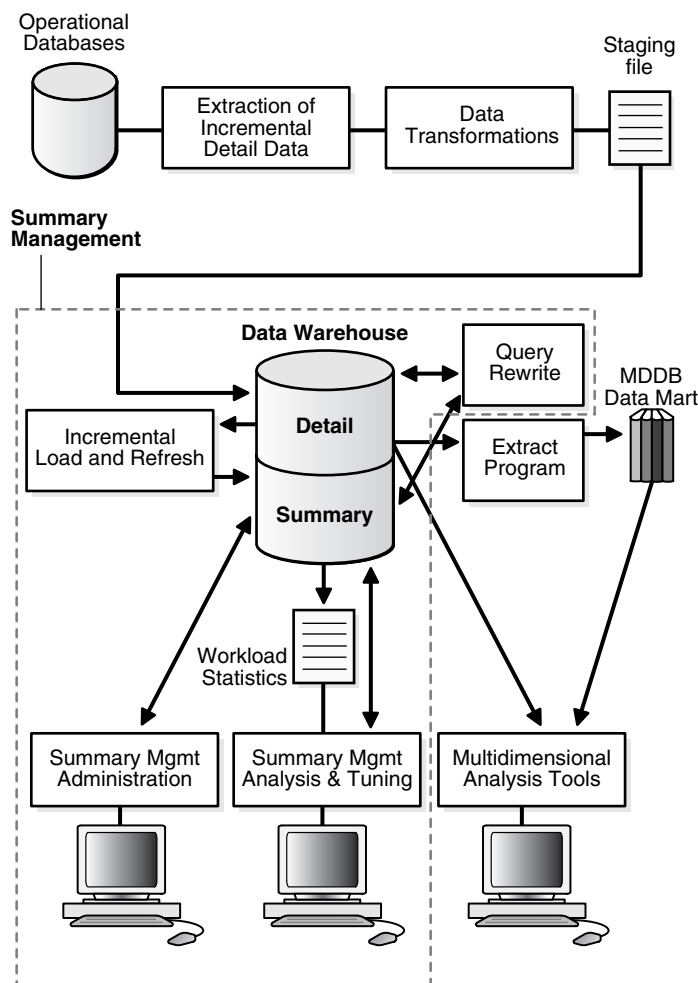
Operational Databases

Extraction of Incremental Detail Data

Data Transformations

Staging file

Summary Management

Data Warehouse

Query Rewrite

MDDB Data Mart

Incremental Load and Refresh

Detail

Summary

Extract Program

Workload Statistics

Summary Mgmt Administration

Summary Mgmt Analysis & Tuning

Multidimensional Analysis Tools